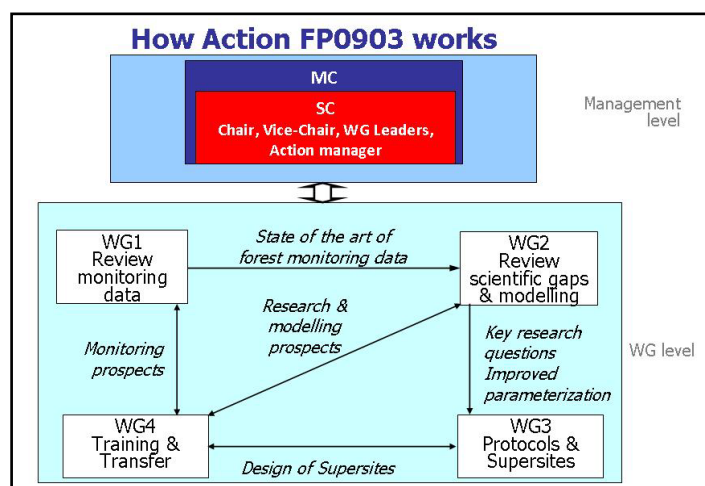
How Action FP0903 works

MC

SC
Chair, Vice-Chair, WG Leaders, Action manager

Management level

WG1
Review monitoring data

State of the art of forest monitoring data

WG2
Review scientific gaps & modelling

Research & modelling prospects

Monitoring prospects

Key research questions
Improved parameterization

WG level

WG4
Training & Transfer

Design of Supersites

WG3
Protocols & Supersites